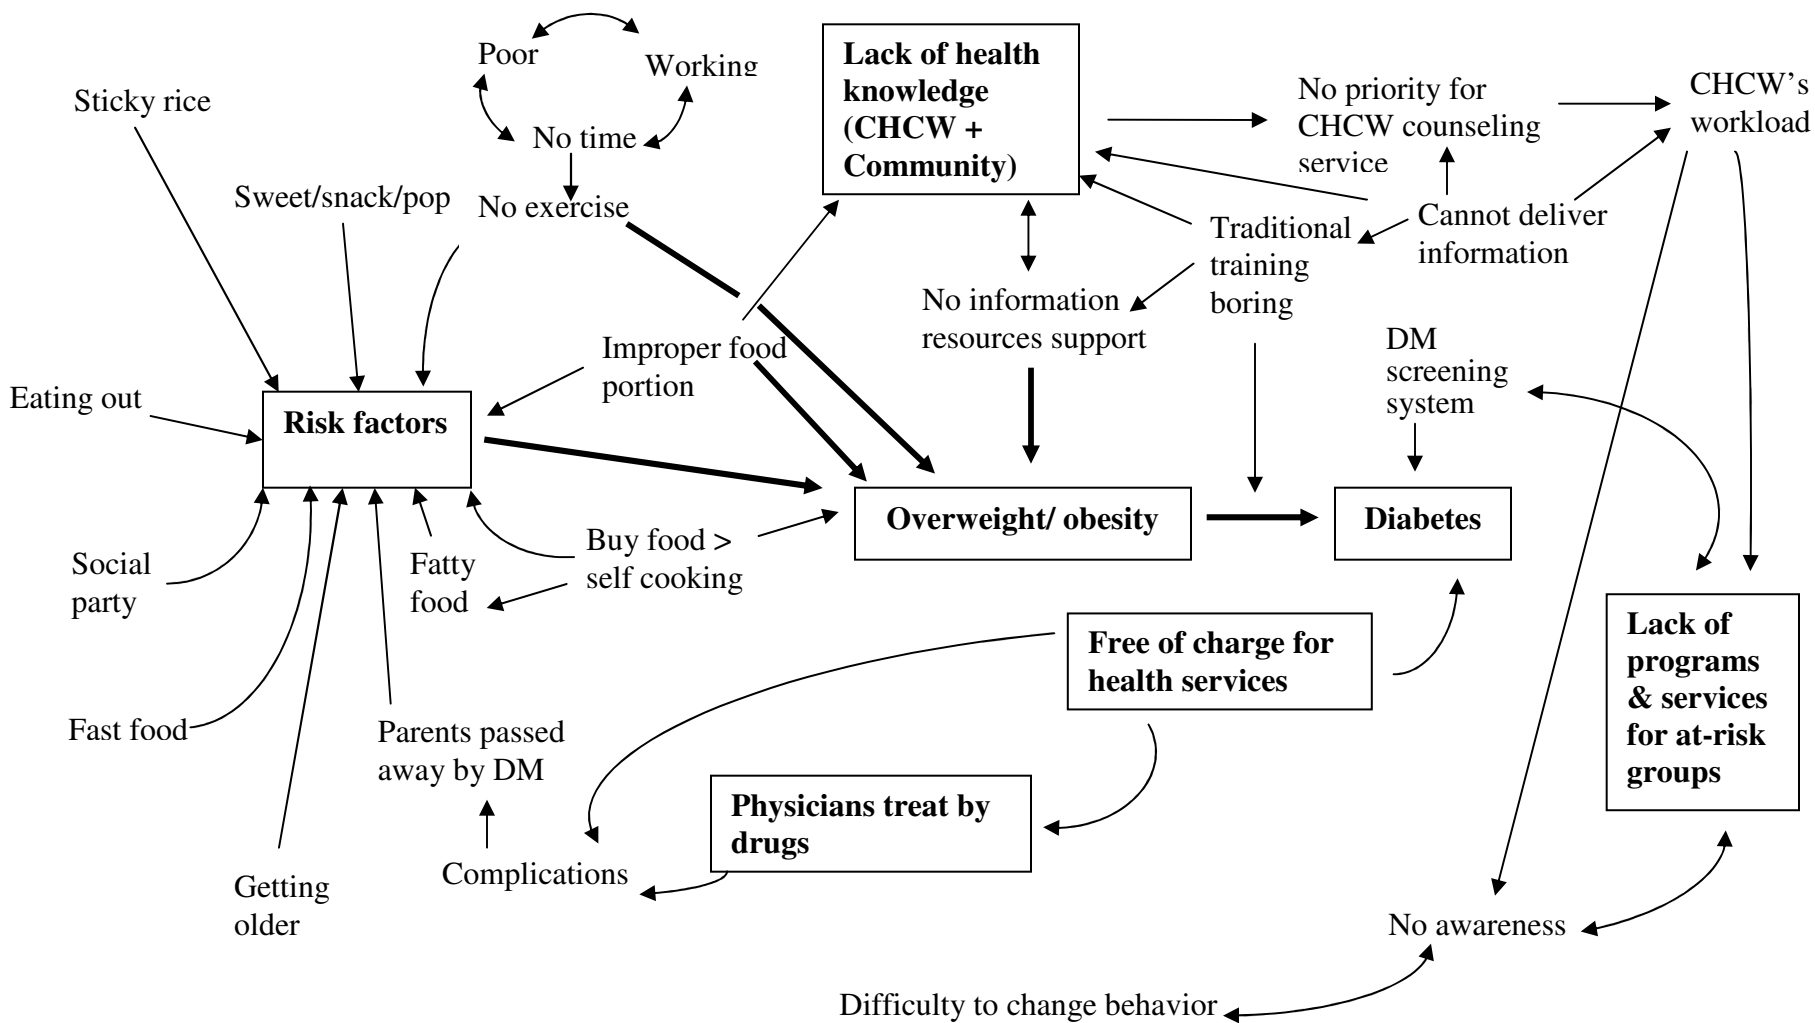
Poor

Working

No time

No exercise

Lack of health knowledge (CHCW + Community)

No priority for CHCW counseling service

CHCW's workload

Sticky rice

Sweet/snack/pop

Traditional training boring

Cannot deliver information

No information resources support

Improper food portion

DM screening system

Eating out

Risk factors

Overweight/ obesity

Diabetes

Social party

Fatty food

Buy food > self cooking

Free of charge for health services

Lack of programs & services for at-risk groups

Fast food

Parents passed away by DM

Physicians treat by drugs

Complications

Getting older

No awareness

Difficulty to change behavior